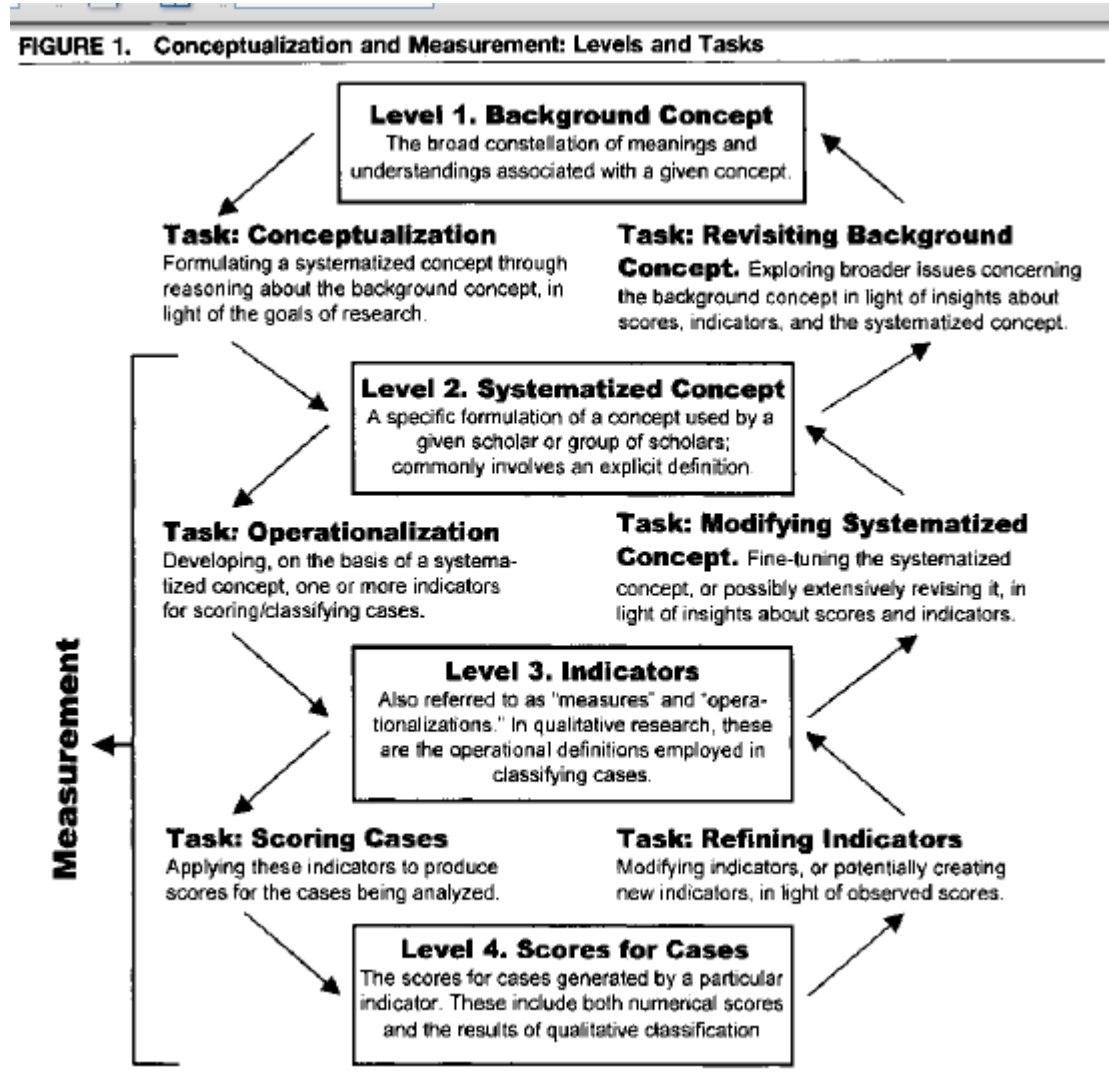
FIGURE 1. Conceptualization and Measurement: Levels and Tasks

Level 1. Background Concept
The broad constellation of meanings and understandings associated with a given concept.

Task: Conceptualization
Formulating a systematized concept through reasoning about the background concept, in light of the goals of research.

Task: Revisiting Background Concept. Exploring broader issues concerning the background concept in light of insights about scores, indicators, and the systematized concept.

Level 2. Systematized Concept
A specific formulation of a concept used by a given scholar or group of scholars; commonly involves an explicit definition.

Task: Operationalization
Developing, on the basis of a systematized concept, one or more indicators for scoring/classifying cases.

Task: Modifying Systematized Concept. Fine-tuning the systematized concept, or possibly extensively revising it, in light of insights about scores and indicators.

Level 3. Indicators
Also referred to as "measures" and "operationalizations." In qualitative research, these are the operational definitions employed in classifying cases.

Measurement

Task: Scoring Cases
Applying these indicators to produce scores for the cases being analyzed.

Task: Refining Indicators
Modifying indicators, or potentially creating new indicators, in light of observed scores.

Level 4. Scores for Cases
The scores for cases generated by a particular indicator. These include both numerical scores and the results of qualitative classification